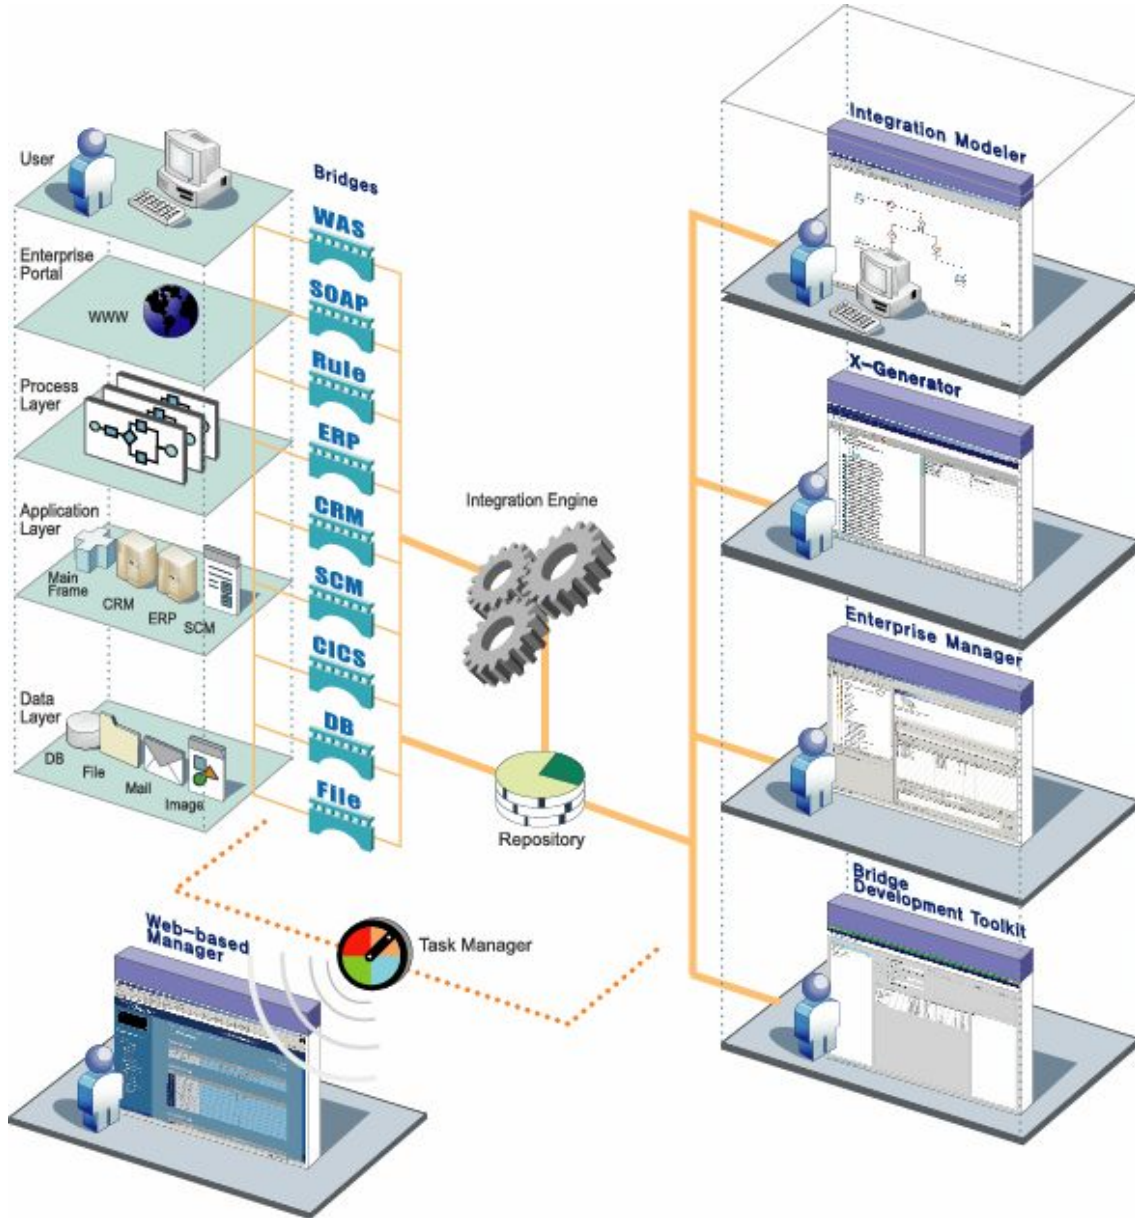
User

Enterprise Portal

WWW

Process Layer

Application Layer

Main Frame

CRM

ERP

SCM

Data Layer

DB

File

Mail

Image

Bridges

WAS

SOAP

Rule

ERP

CRM

SCM

CICS

DB

File

Integration Engine

Repository

Task Manager

Web-based Manager

Integration Modeler

X-Generator

Enterprise Manager

Bridge Development Toolkit